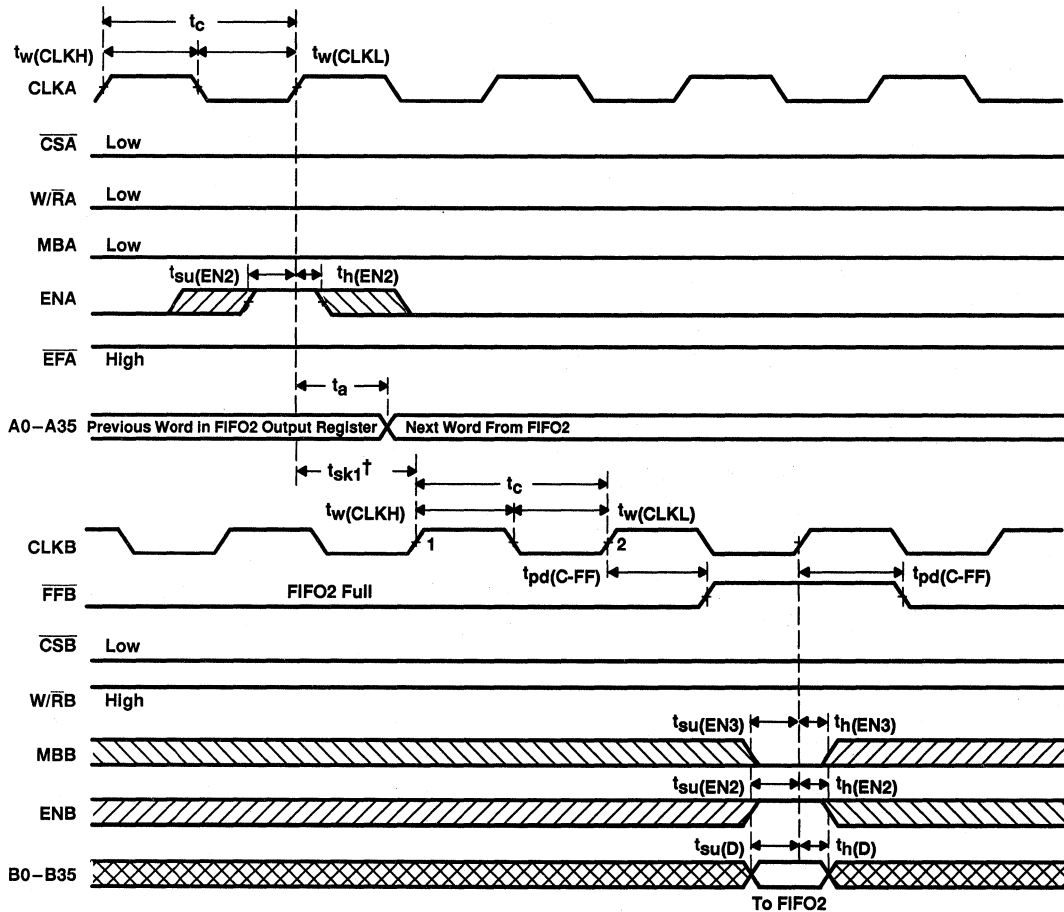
$t_c$
$t_{w(CLKH)}$
$t_{w(CLKL)}$
CLKA
$\overline{CSA}$ Low
W/$\overline{R}$A Low
MBA Low
$t_{su(EN2)}$
$t_{h(EN2)}$
ENA
$\overline{EFA}$ High
$t_a$
A0–A35 Previous Word in FIFO2 Output Register Next Word From FIFO2
$t_{sk1}^{\dagger}$
$t_c$
$t_{w(CLKH)}$
$t_{w(CLKL)}$
CLKB
1
2
$t_{pd(C\text{-}FF)}$
$t_{pd(C\text{-}FF)}$
$\overline{FFB}$ FIFO2 Full
$\overline{CSB}$ Low
W/$\overline{R}$B High
$t_{su(EN3)}$
$t_{h(EN3)}$
MBB
$t_{su(EN2)}$
$t_{h(EN2)}$
ENB
$t_{su(D)}$
$t_{h(D)}$
B0–B35
To FIFO2